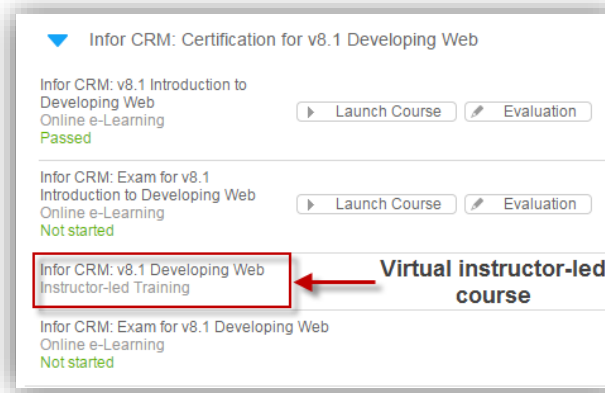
Infor CRM: Certification for v8.1 Developing Web

Infor CRM: v8.1 Introduction to Developing Web
Online e-Learning
Passed

Launch Course
Evaluation

Infor CRM: Exam for v8.1 Introduction to Developing Web
Online e-Learning
Not started

Launch Course
Evaluation

Infor CRM: v8.1 Developing Web
Instructor-led Training

Virtual instructor-led course

Infor CRM: Exam for v8.1 Developing Web
Online e-Learning
Not started